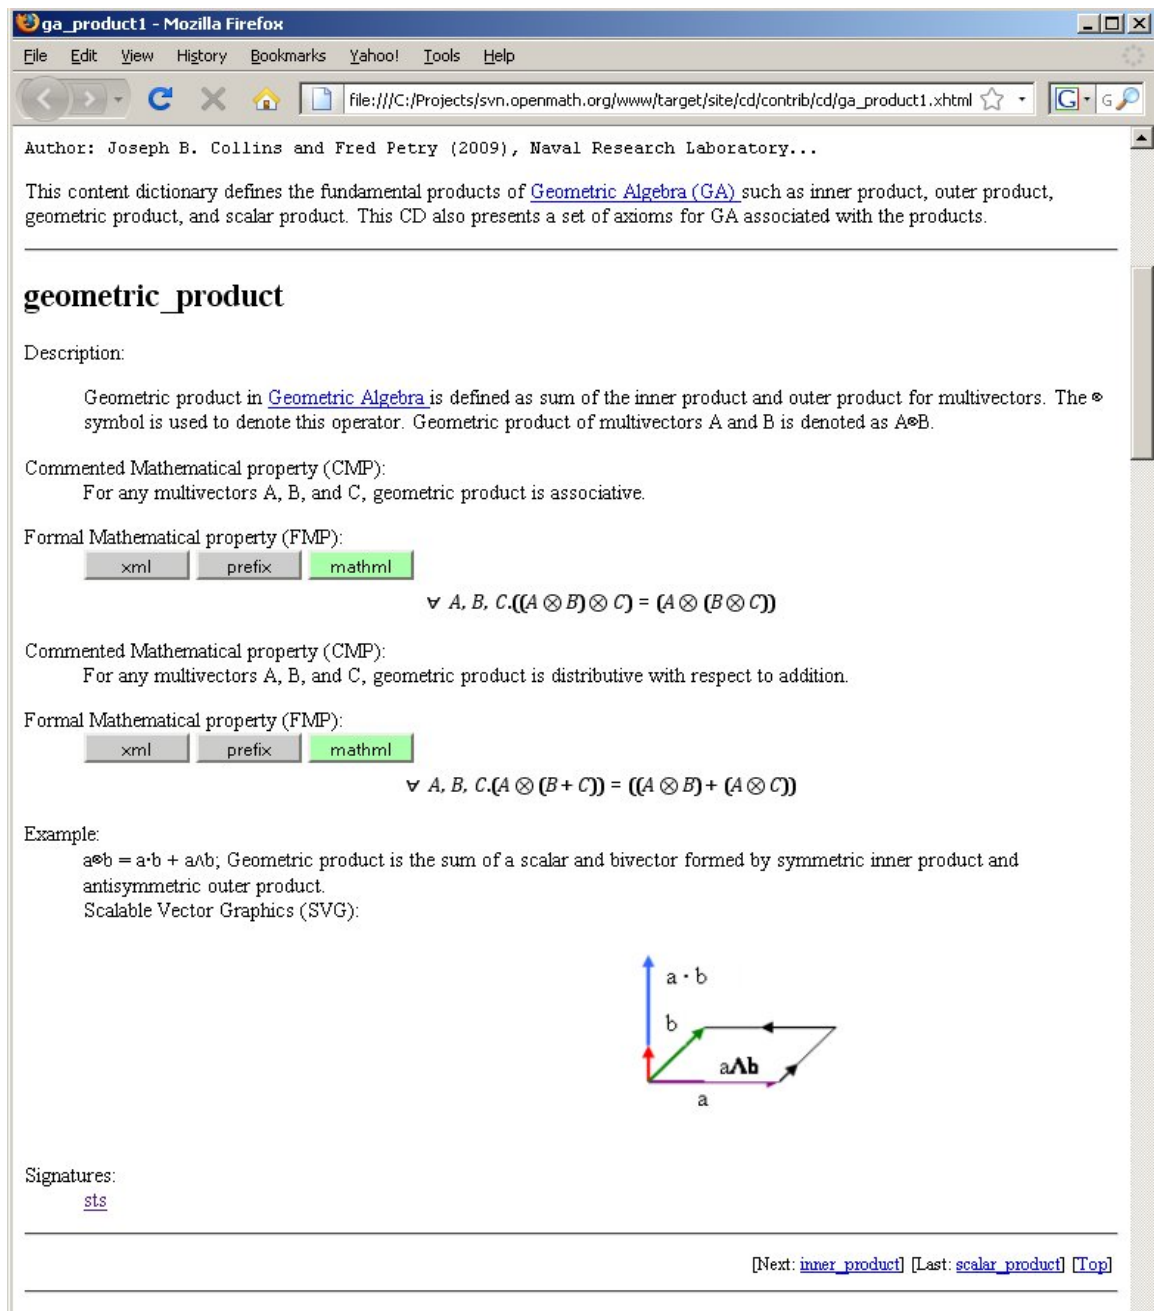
ga_product1 - Mozilla Firefox

File Edit View History Bookmarks Yahoo! Tools Help

file:///C:/Projects/svn.openmath.org/www/target/site/cd/contrib/cd/ga_product1.xhtml

Author: Joseph B. Collins and Fred Petry (2009), Naval Research Laboratory...

This content dictionary defines the fundamental products of Geometric Algebra (GA) such as inner product, outer product, geometric product, and scalar product. This CD also presents a set of axioms for GA associated with the products.

geometric_product

Description:

Geometric product in Geometric Algebra is defined as sum of the inner product and outer product for multivectors. The ⊗ symbol is used to denote this operator. Geometric product of multivectors A and B is denoted as A⊗B.

Commented Mathematical property (CMP):
For any multivectors A, B, and C, geometric product is associative.

Formal Mathematical property (FMP):
xml prefix mathml

$\forall\ A, B, C.((A \otimes B) \otimes C) = (A \otimes (B \otimes C))$

Commented Mathematical property (CMP):
For any multivectors A, B, and C, geometric product is distributive with respect to addition.

Formal Mathematical property (FMP):
xml prefix mathml

$\forall\ A, B, C.(A \otimes (B + C)) = ((A \otimes B) + (A \otimes C))$

Example:
a⊗b = a·b + a∧b; Geometric product is the sum of a scalar and bivector formed by symmetric inner product and antisymmetric outer product.
Scalable Vector Graphics (SVG):

a · b
b
a∧b
a

Signatures:
sts

[Next: inner_product] [Last: scalar_product] [Top]